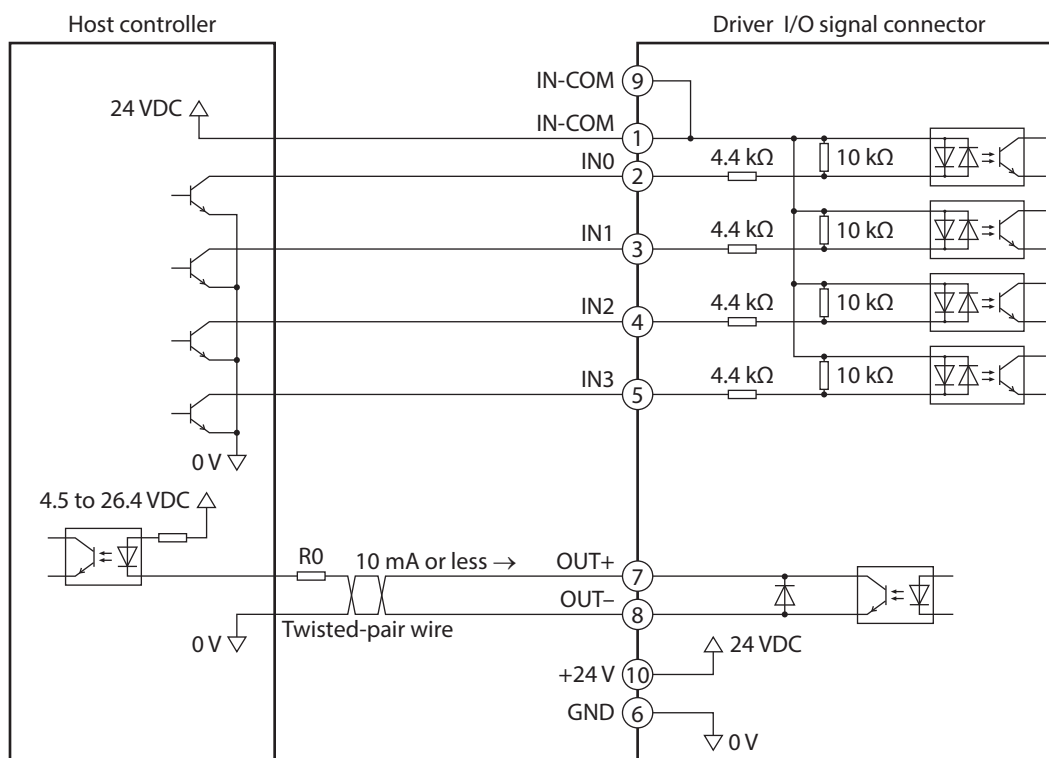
Host controller

Driver I/O signal connector

24 VDC

IN-COM 9

IN-COM 1

IN0 2

4.4 kΩ

10 kΩ

IN1 3

4.4 kΩ

10 kΩ

IN2 4

4.4 kΩ

10 kΩ

IN3 5

4.4 kΩ

10 kΩ

0 V

4.5 to 26.4 VDC

R0

10 mA or less →

OUT+ 7

OUT– 8

0 V

Twisted-pair wire

24 VDC

+24 V 10

GND 6

0 V